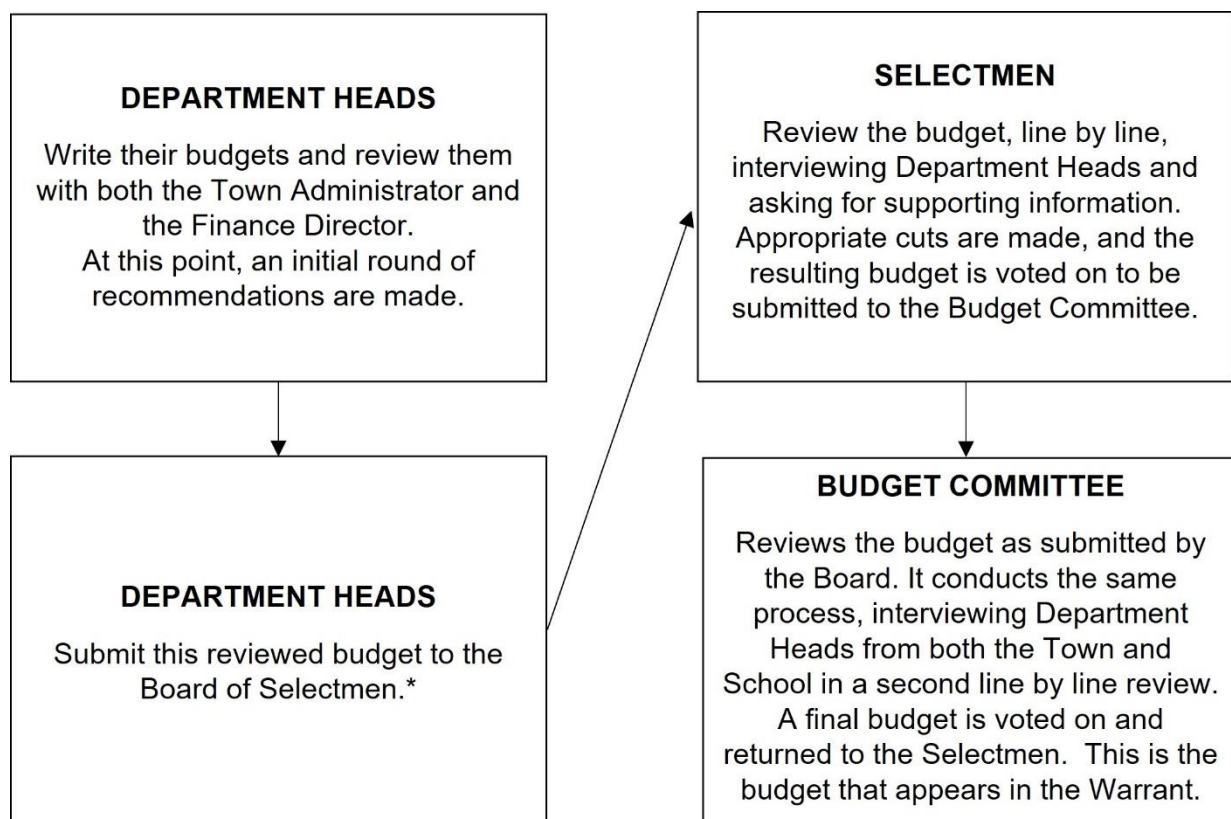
DEPARTMENT HEADS

Write their budgets and review them with both the Town Administrator and the Finance Director.
At this point, an initial round of recommendations are made.

DEPARTMENT HEADS

Submit this reviewed budget to the Board of Selectmen.*

SELECTMEN

Review the budget, line by line, interviewing Department Heads and asking for supporting information. Appropriate cuts are made, and the resulting budget is voted on to be submitted to the Budget Committee.

BUDGET COMMITTEE

Reviews the budget as submitted by the Board. It conducts the same process, interviewing Department Heads from both the Town and School in a second line by line review. A final budget is voted on and returned to the Selectmen. This is the budget that appears in the Warrant.